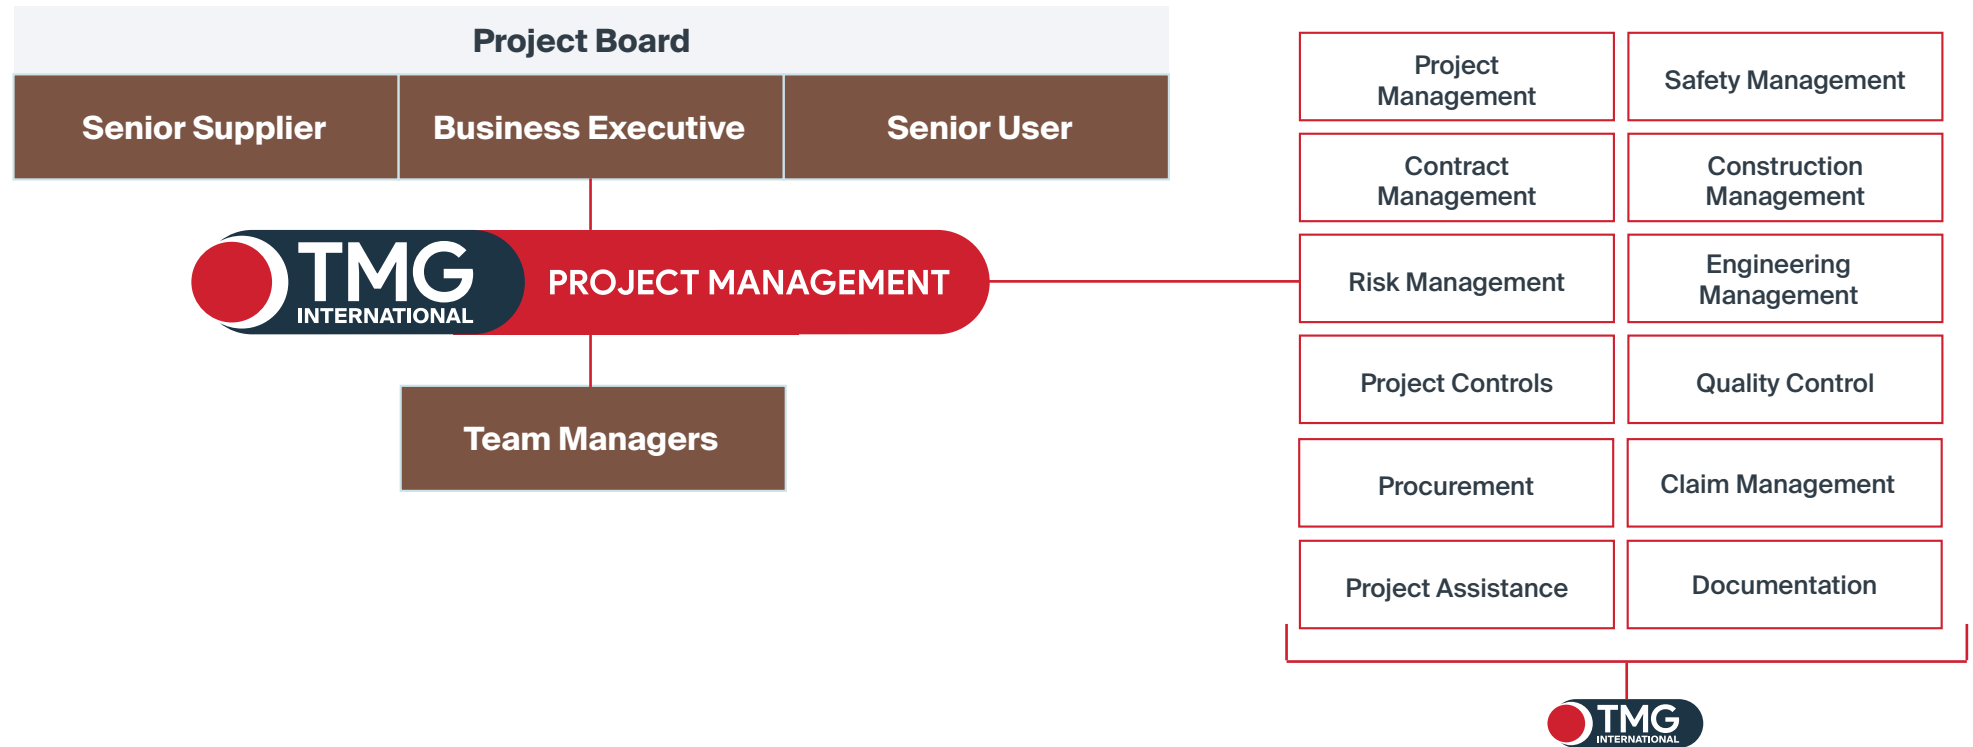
Project Board

Senior Supplier

Business Executive

Senior User

TMG INTERNATIONAL

PROJECT MANAGEMENT

Team Managers

Project Management

Safety Management

Contract Management

Construction Management

Risk Management

Engineering Management

Project Controls

Quality Control

Procurement

Claim Management

Project Assistance

Documentation

TMG INTERNATIONAL